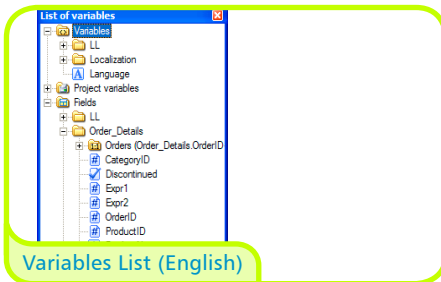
List of variables
Variables
LL
Localization
Language
Project variables
Fields
LL
Order_Details
Orders (Order_Details.OrderID
CategoryID
Discontinued
Expr1
Expr2
OrderID
ProductID
Variables List (English)